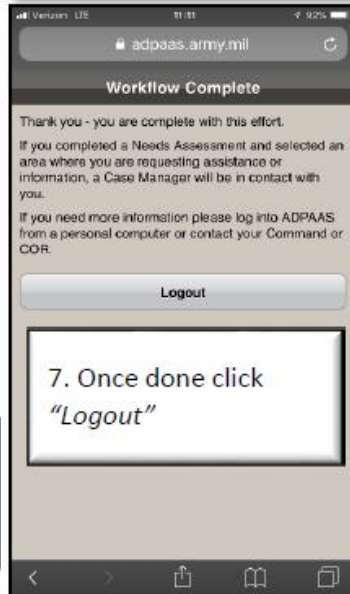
Verizon LTE 11:11 92%

adpaas.army.mil

Workflow Complete

Thank you - you are complete with this effort.

If you completed a Needs Assessment and selected an area where you are requesting assistance or information, a Case Manager will be in contact with you.

If you need more information please log into ADPAAS from a personal computer or contact your Command or COR.

Logout

7. Once done click "Logout"